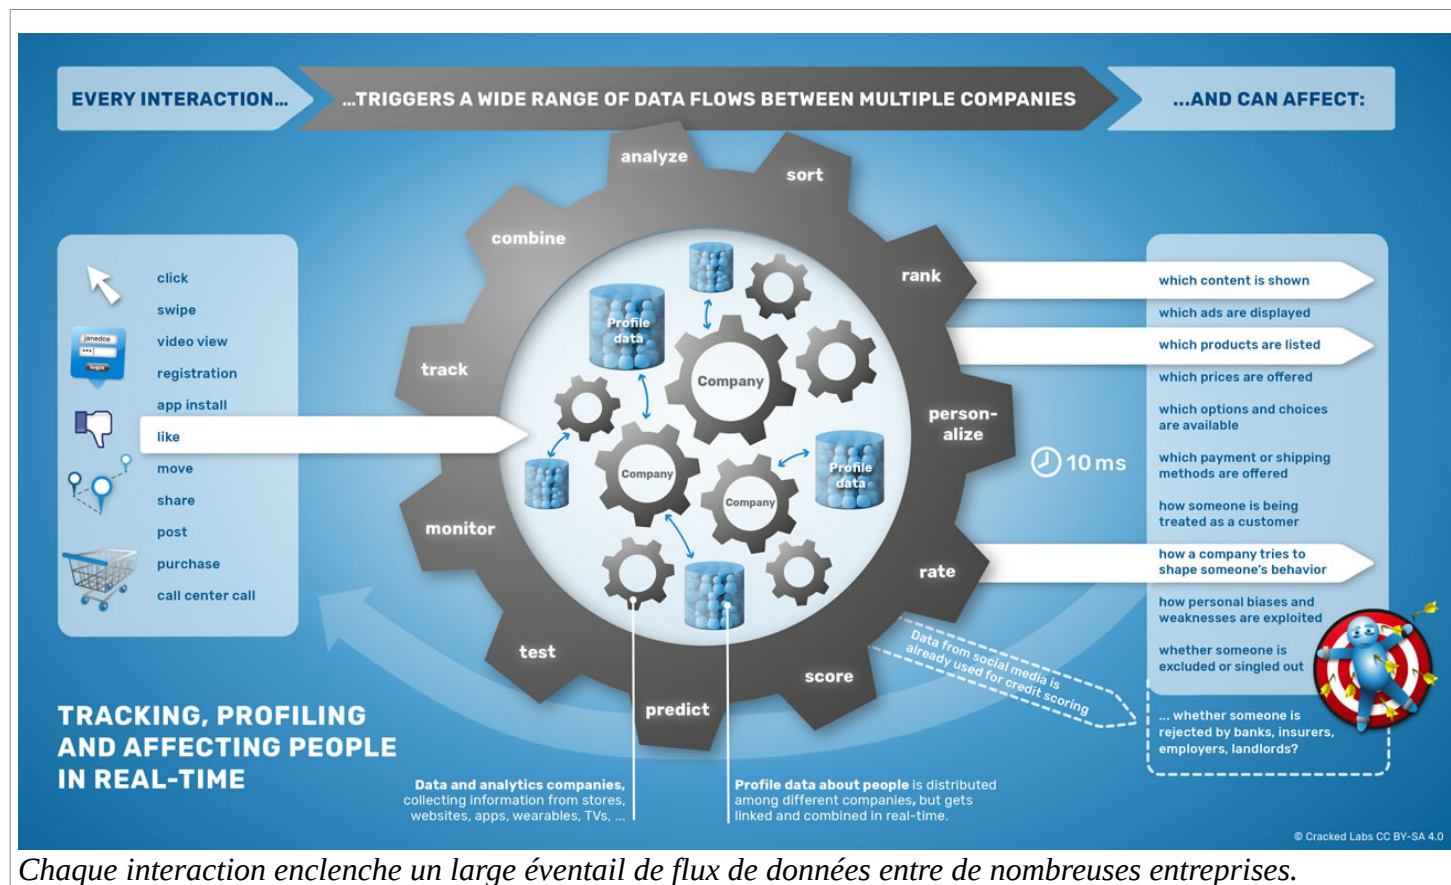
EVERY INTERACTION...

...TRIGGERS A WIDE RANGE OF DATA FLOWS BETWEEN MULTIPLE COMPANIES

...AND CAN AFFECT:

janedoe
login

click
swipe
video view
registration
app install
like
move
share
post
purchase
call center call

analyze
sort
combine
rank
track
person-alize
monitor
rate
test
score
predict

Profile data
Company
Company
Company
Profile data

10 ms

which content is shown
which ads are displayed
which products are listed
which prices are offered
which options and choices are available
which payment or shipping methods are offered
how someone is being treated as a customer
how a company tries to shape someone's behavior
how personal biases and weaknesses are exploited
whether someone is excluded or singled out

Data from social media is already used for credit scoring

... whether someone is rejected by banks, insurers, employers, landlords?

TRACKING, PROFILING AND AFFECTING PEOPLE IN REAL-TIME

Data and analytics companies, collecting information from stores, websites, apps, wearables, TVs, ...

Profile data about people is distributed among different companies, but gets linked and combined in real-time.

© Cracked Labs CC BY-SA 4.0

Chaque interaction enclenche un large éventail de flux de données entre de nombreuses entreprises.